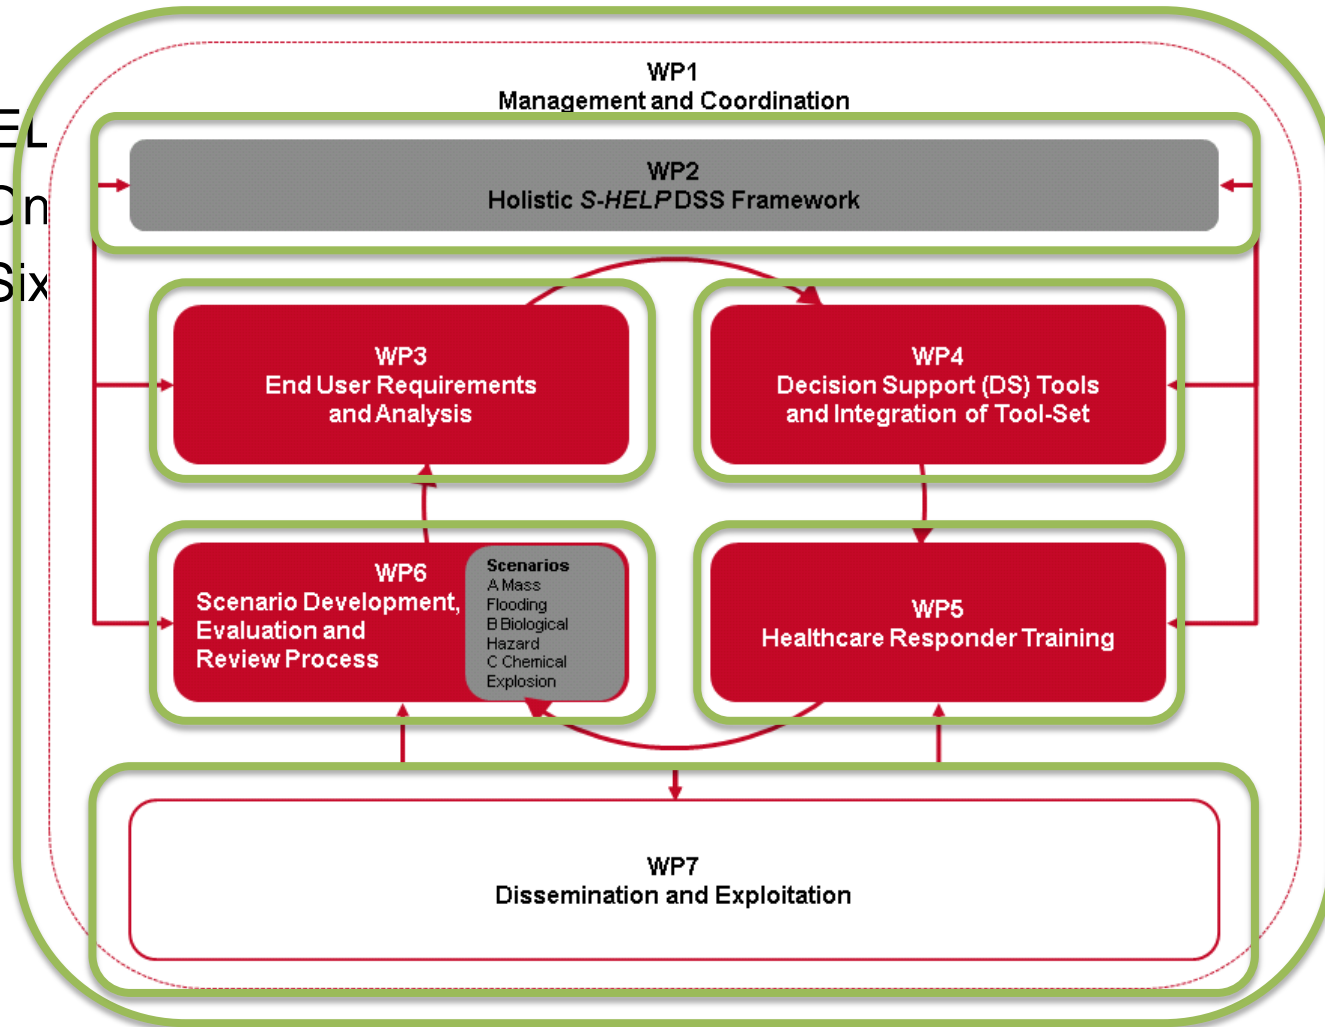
EL
On
Six

WP1
Management and Coordination

WP2
Holistic *S-HELP* DSS Framework

WP3
End User Requirements and Analysis

WP4
Decision Support (DS) Tools and Integration of Tool-Set

WP6
Scenario Development, Evaluation and Review Process

Scenarios
A Mass Flooding
B Biological Hazard
C Chemical Explosion

WP5
Healthcare Responder Training

WP7
Dissemination and Exploitation